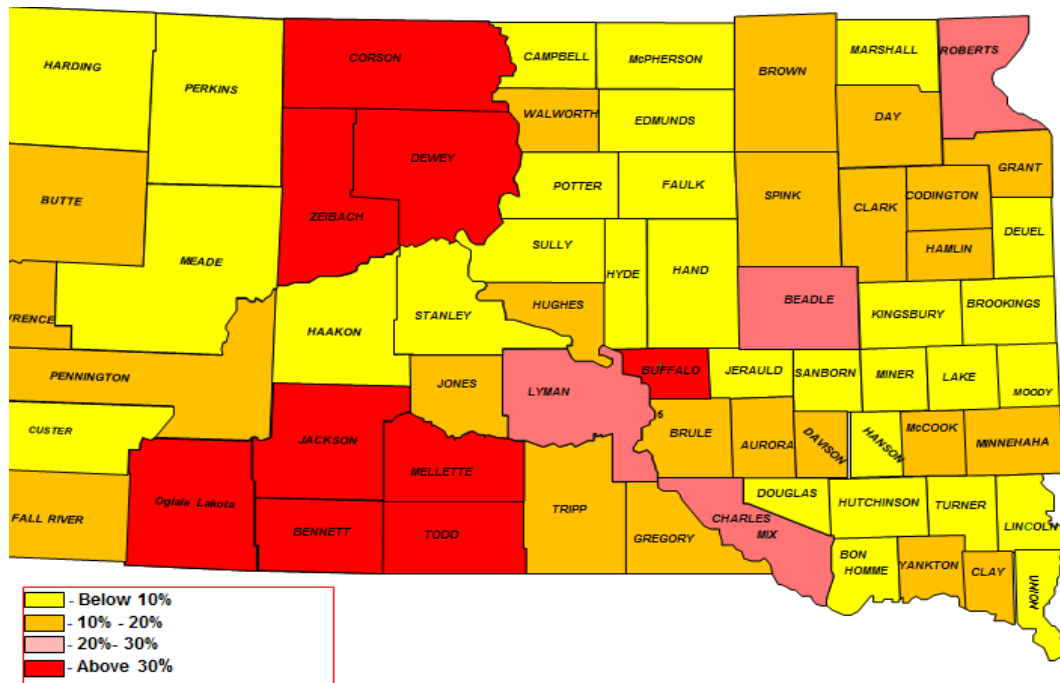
HARDING
PERKINS
CORSON
CAMPBELL
McPHERSON
BROWN
MARSHALL
ROBERTS
WALWORTH
EDMUNDS
DAY
DEWEY
BUTTE
POTTER
FAULK
SPINK
GRANT
ZEIBACH
CLARK
CODINGTON
DEUEL
MEADE
SULLY
HAMLIN
HYDE
HAND
HUGHES
BEADLE
KINGSBURY
BROOKINGS
VRENCE
HAAKON
STANLEY
PENNINGTON
JONES
LYMAN
BUFFALO
JERAULD
SANBORN
MINER
LAKE
MOODY
CUSTER
JACKSON
MELLETTE
BRULE
AURORA
DAVISON
HANSON
McCOOK
MINNEHAHA
Oglala Lakota
DOUGLAS
HUTCHINSON
TURNER
FALL RIVER
BENNETT
TODD
TRIPP
GREGORY
CHARLES MIX
LINCOLN
BON HOMME
YANKTON
CLAY
UNION
- Below 10%
- 10% - 20%
- 20%- 30%
- Above 30%